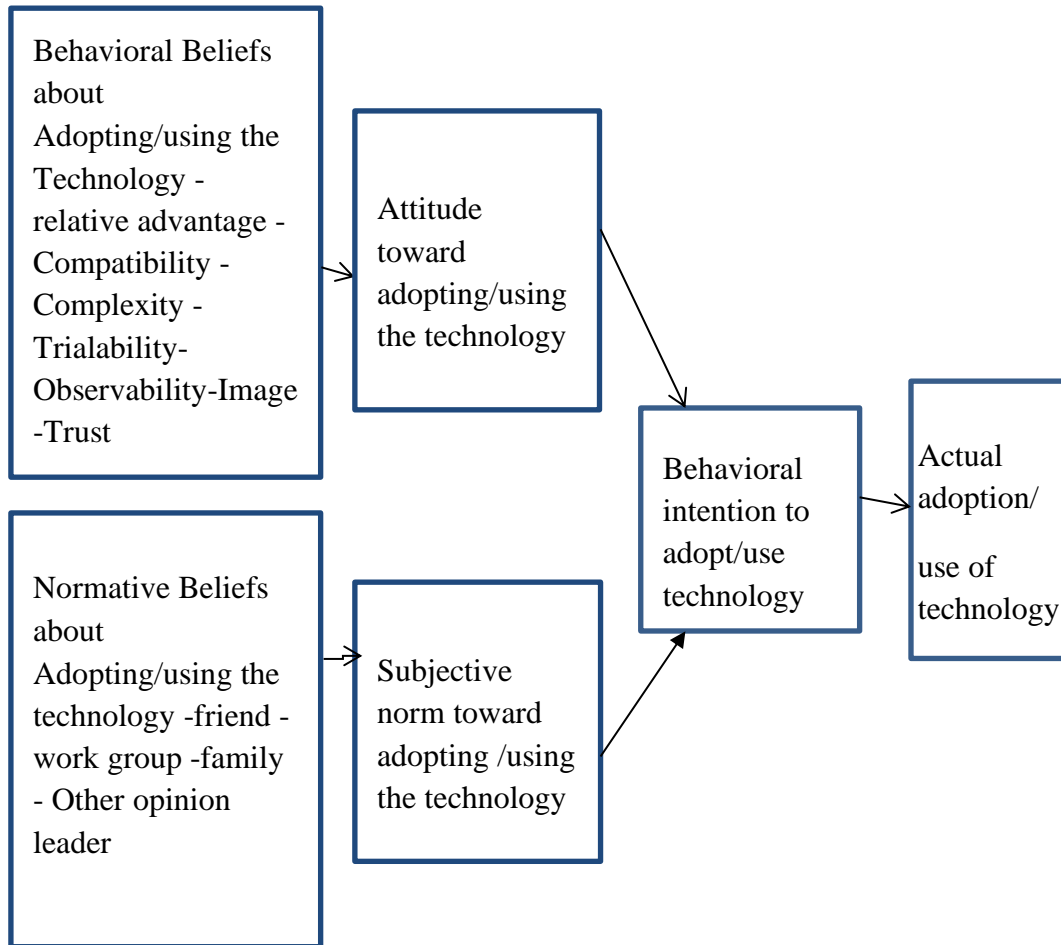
Behavioral Beliefs about Adopting/using the Technology - relative advantage - Compatibility - Complexity - Trialability- Observability-Image -Trust

Attitude toward adopting/using the technology

Normative Beliefs about Adopting/using the technology -friend - work group -family - Other opinion leader

Subjective norm toward adopting /using the technology

Behavioral intention to adopt/use technology

Actual adoption/

use of technology